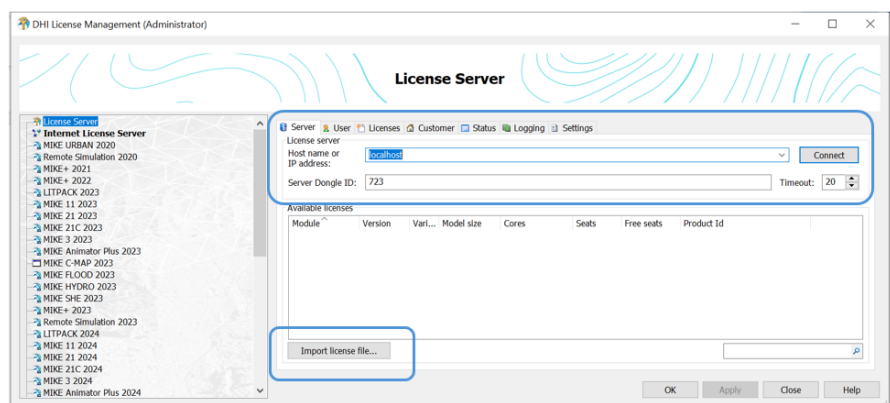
DHI License Management (Administrator)

License Server

License Server
Internet License Server
MIKE URBAN 2020
Remote Simulation 2020
MIKE+ 2021
MIKE+ 2022
LITPACK 2023
MIKE 11 2023
MIKE 21 2023
MIKE 21C 2023
MIKE 3 2023
MIKE Animator Plus 2023
MIKE C-MAP 2023
MIKE FLOOD 2023
MIKE HYDRO 2023
MIKE SHE 2023
MIKE+ 2023
Remote Simulation 2023
LITPACK 2024
MIKE 11 2024
MIKE 21 2024
MIKE 21C 2024
MIKE 3 2024
MIKE Animator Plus 2024

Server | User | Licenses | Customer | Status | Logging | Settings

License server
Host name or IP address: localhost
Connect
Server Dongle ID: 723
Timeout: 20

Available licenses

| Module | Version | Vari... | Model size | Cores | Seats | Free seats | Product Id |
|---|---|---|---|---|---|---|---|

Import license file...

OK | Apply | Close | Help